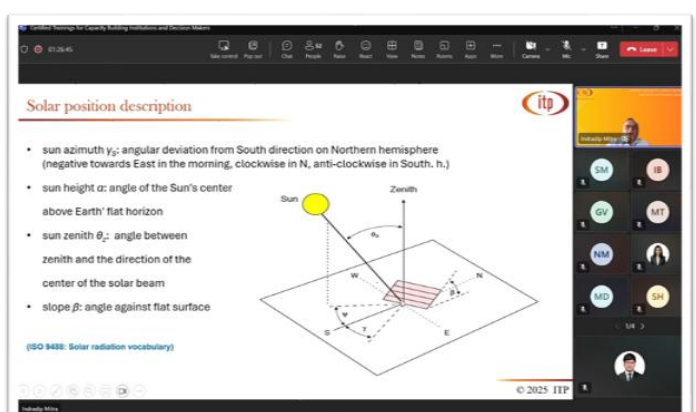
Certified Trainings for Capacity Building Institutions and Decision Makers

01:26:45

Take control Pop out Chat People 52 Raise React View Notes Rooms Apps More Camera Mic Share Leave

Solar position description

itp

• sun azimuth $\gamma_S$: angular deviation from South direction on Northern hemisphere (negative towards East in the morning, clockwise in N, anti-clockwise in South. h.)

• sun height $\alpha$: angle of the Sun's center above Earth' flat horizon

• sun zenith $\theta_Z$: angle between zenith and the direction of the center of the solar beam

• slope $\beta$: angle against flat surface

Sun

Zenith

$\theta_Z$

W

N

$\beta$

$\psi$

S

$\gamma$

E

(ISO 9488: Solar radiation vocabulary)

© 2025 ITP

Indradip Mitra

SM IB GV MT NM MD SH

1/4

Indradip Mitra